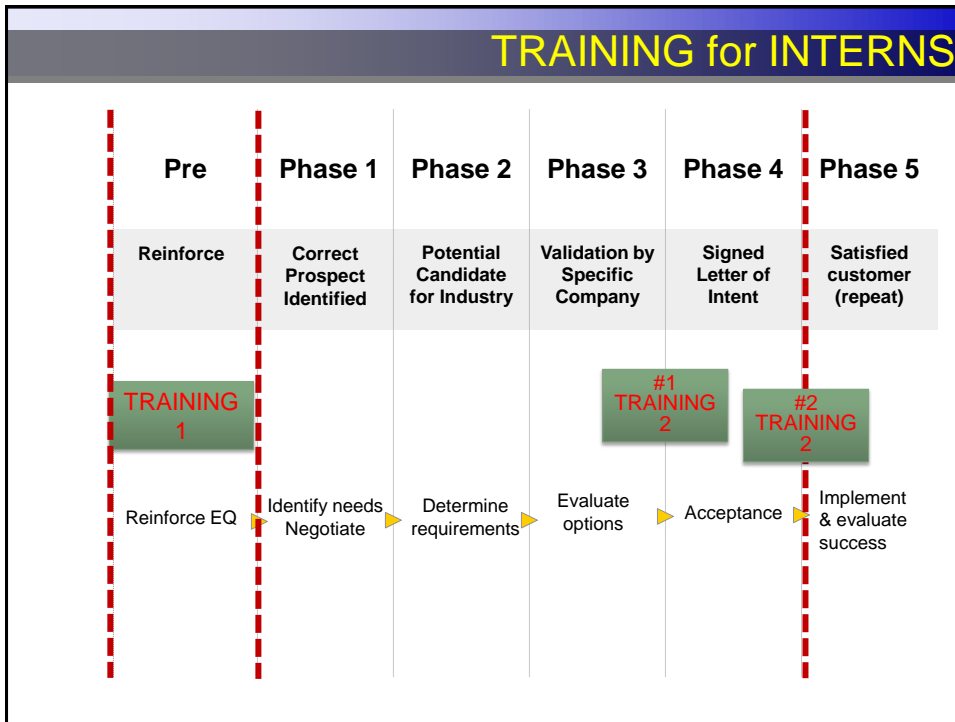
TRAINING for INTERNS

| Pre | Phase 1 | Phase 2 | Phase 3 | Phase 4 | Phase 5 |
|---|---|---|---|---|---|
| Reinforce | Correct Prospect Identified | Potential Candidate for Industry | Validation by Specific Company | Signed Letter of Intent | Satisfied customer (repeat) |

TRAINING 1

#1 TRAINING 2

#2 TRAINING 2

Reinforce EQ

Identify needs Negotiate

Determine requirements

Evaluate options

Acceptance

Implement & evaluate success